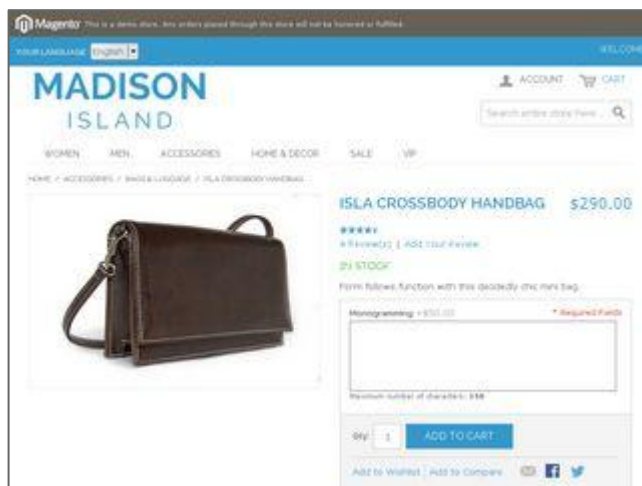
Magento This is a demo store. Any orders placed through this store will not be honored or fulfilled.

YOUR LANGUAGE: English

WELCOME

MADISON ISLAND

ACCOUNT CART

Search entire store here...

WOMEN MEN ACCESSORIES HOME & DECOR SALE VIP

HOME / ACCESSORIES / BAGS & LUGGAGE / ISLA CROSSBODY HANDBAG

ISLA CROSSBODY HANDBAG $290.00

4 Review(s) | Add Your Review

IN STOCK

Form follows function with this decidedly chic mini bag.

Monogramming +$50.00

* Required Fields

Maximum number of characters: 150

Qty: 1 ADD TO CART

Add to Wishlist | Add to Compare